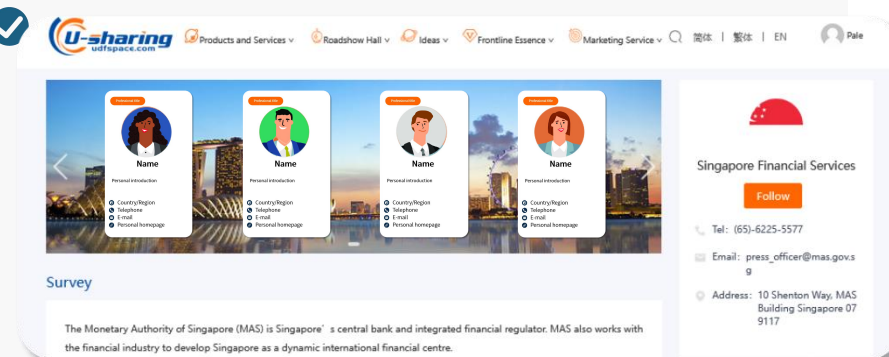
U-sharing
udfspace.com

Products and Services ⌄ Roadshow Hall ⌄ Ideas ⌄ Frontline Essence ⌄ Marketing Service ⌄ 简体 | 繁体 | EN Pale

Professional title
Name
Personal introduction
Country/Region
Telephone
E-mail
Personal homepage

Professional title
Name
Personal introduction
Country/Region
Telephone
E-mail
Personal homepage

Professional title
Name
Personal introduction
Country/Region
Telephone
E-mail
Personal homepage

Professional title
Name
Personal introduction
Country/Region
Telephone
E-mail
Personal homepage

Singapore Financial Services
Follow
Tel: (65)-6225-5577
Email: press_officer@mas.gov.sg
Address: 10 Shenton Way, MAS Building Singapore 079117

Survey

The Monetary Authority of Singapore (MAS) is Singapore' s central bank and integrated financial regulator. MAS also works with the financial industry to develop Singapore as a dynamic international financial centre.